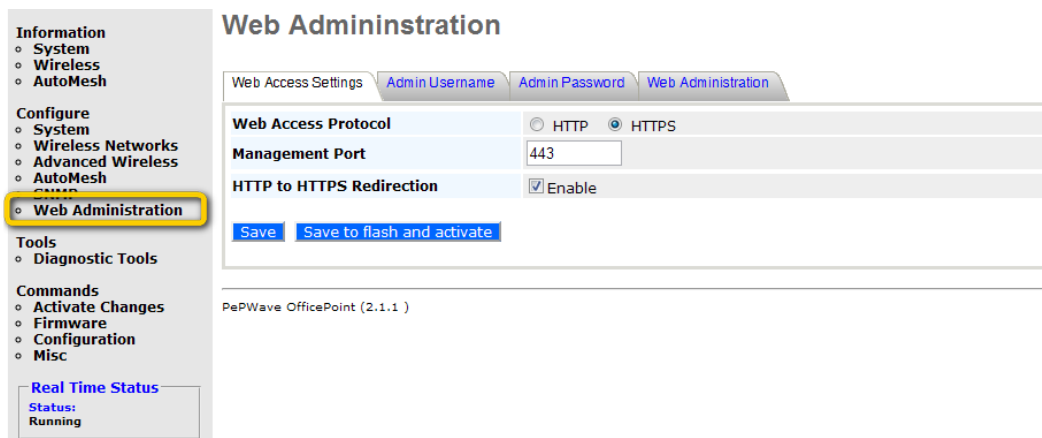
Information
- System
- Wireless
- AutoMesh

Configure
- System
- Wireless Networks
- Advanced Wireless
- AutoMesh
- SNMP
- Web Administration

Tools
- Diagnostic Tools

Commands
- Activate Changes
- Firmware
- Configuration
- Misc

Real Time Status
Status:
Running

Web Admininstration

Web Access Settings | Admin Username | Admin Password | Web Administration

| | |
|---|---|
| Web Access Protocol | HTTP HTTPS |
| Management Port | 443 |
| HTTP to HTTPS Redirection | Enable |

Save Save to flash and activate

PePWave OfficePoint (2.1.1 )